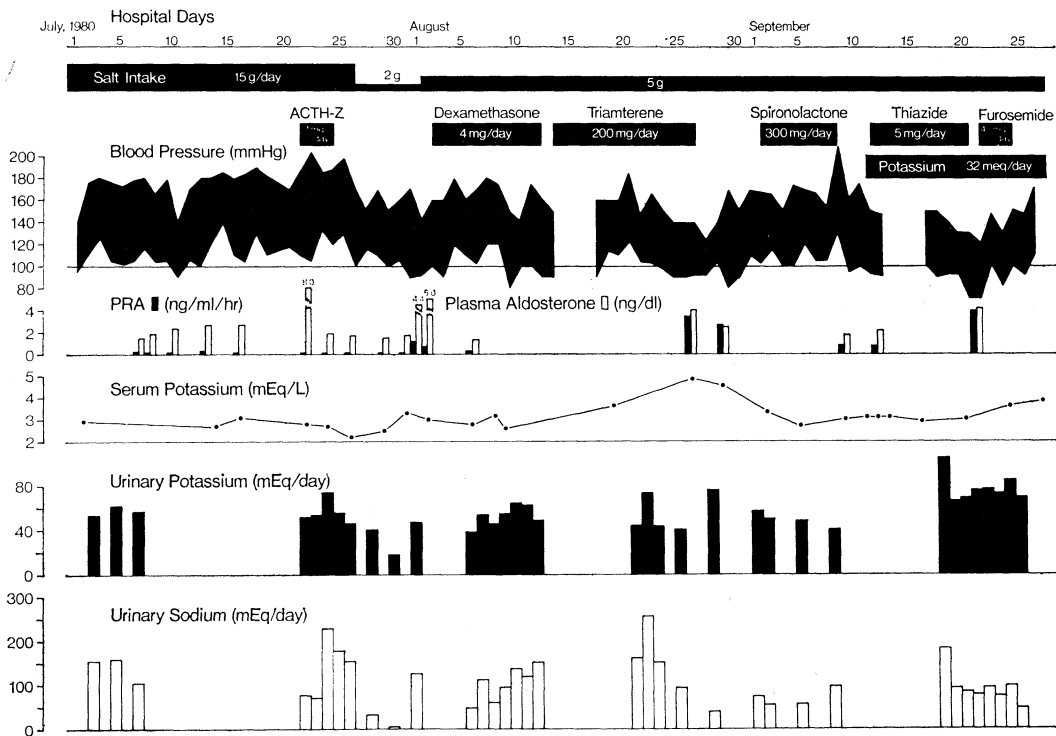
July, 1980 Hospital Days
1 5 10 15 20 25 30 August 1 5 10 15 20 25 30 September 1 5 10 15 20 25

Salt Intake 15 g/day 2 g 5 g

ACTH-Z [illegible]
Dexamethasone 4 mg/day
Triamterene 200 mg/day
Spironolactone 300 mg/day
Thiazide 5 mg/day
Furosemide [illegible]
Potassium 32 meq/day

Blood Pressure (mmHg)
200 180 160 140 120 100 80

PRA ▮ (ng/ml/hr) Plasma Aldosterone ▯ (ng/dl)
4 2 0
8.0 4.1 5.0

Serum Potassium (mEq/L)
5 4 3 2

Urinary Potassium (mEq/day)
80 40 0

Urinary Sodium (mEq/day)
300 200 100 0